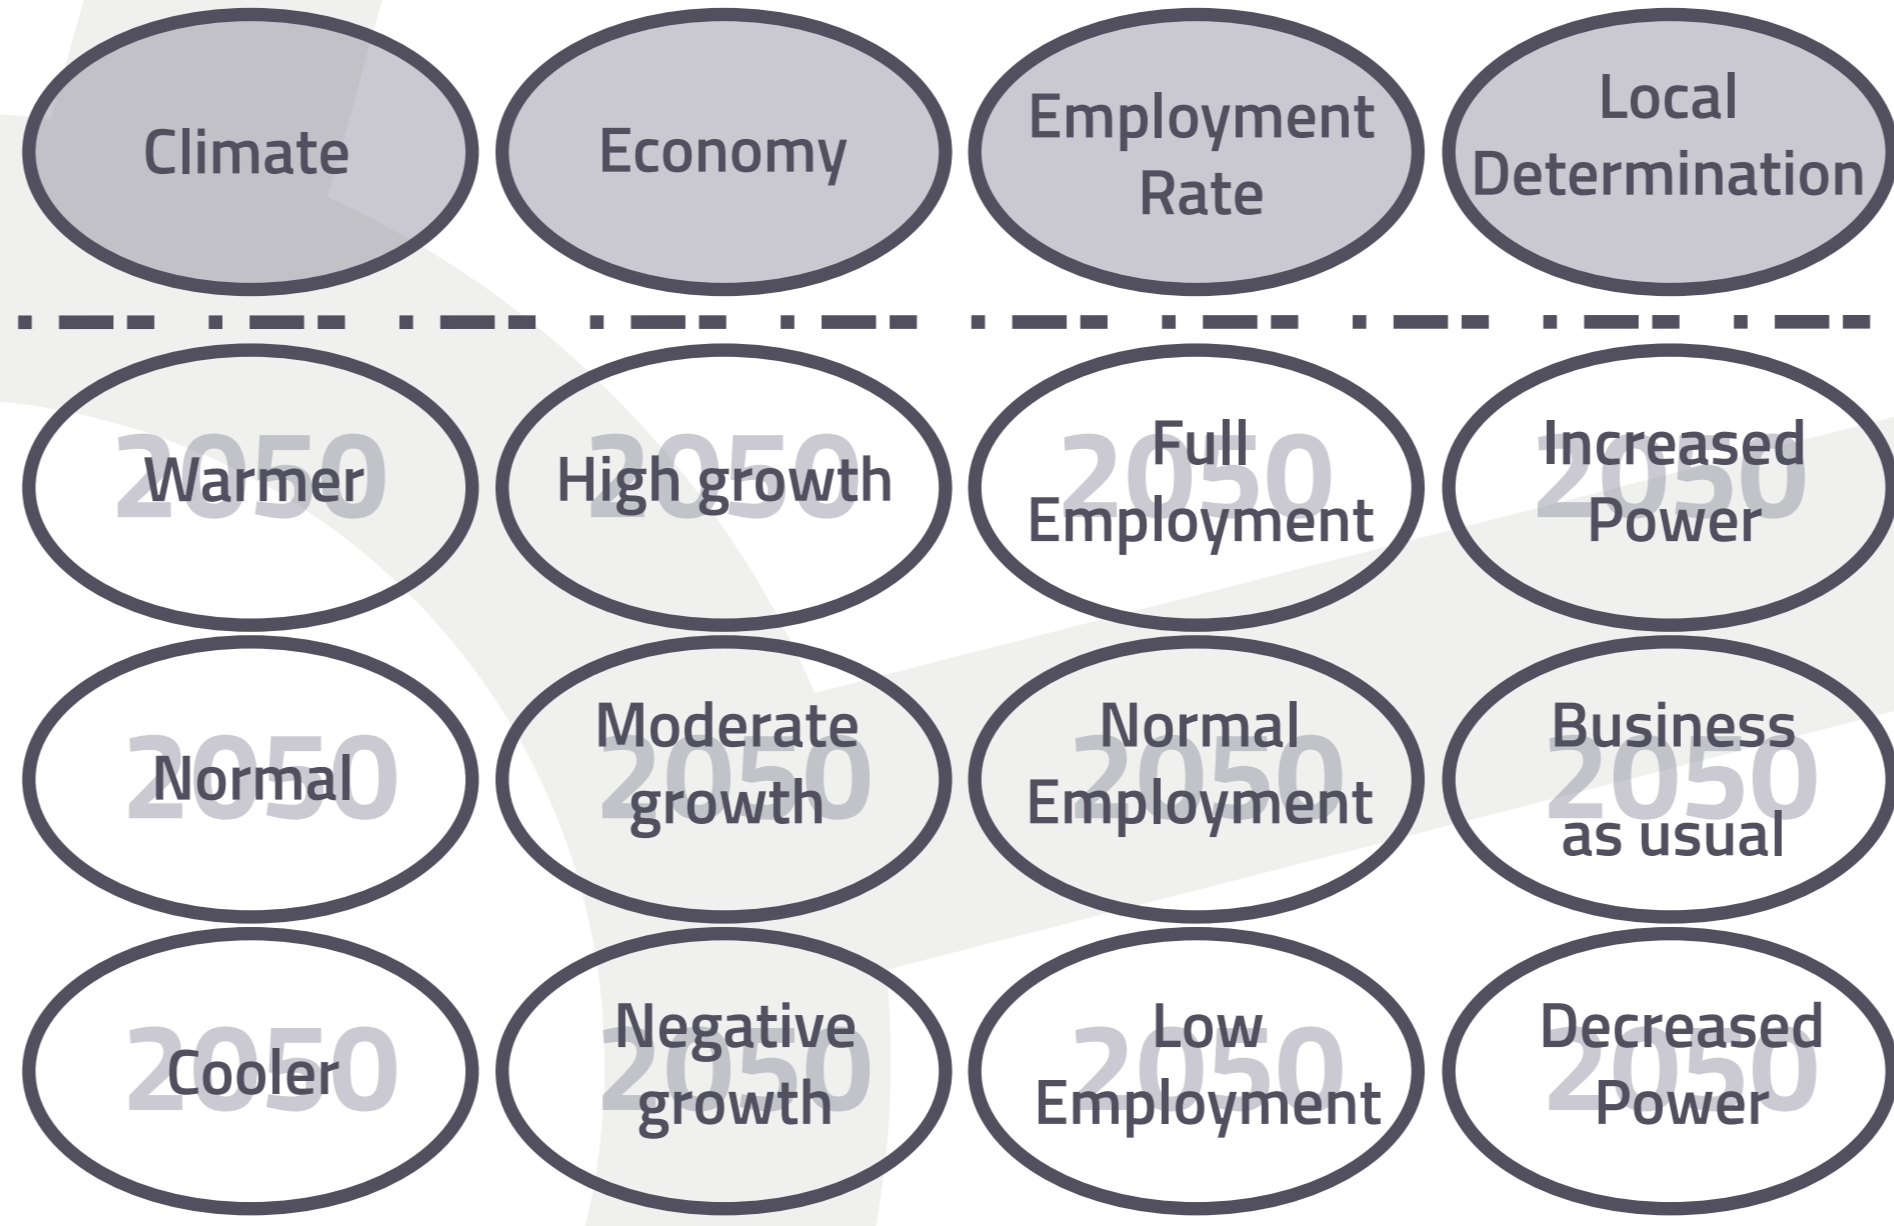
Climate

Economy

Employment Rate

Local Determination

2050 Warmer

2050 High growth

2050 Full Employment

2050 Increased Power

2050 Normal

2050 Moderate growth

2050 Normal Employment

2050 Business as usual

2050 Cooler

2050 Negative growth

2050 Low Employment

2050 Decreased Power